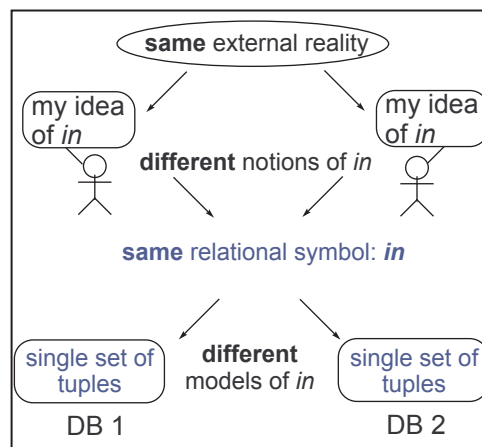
**same** external reality

my idea of *in*

my idea of *in*

**different** notions of *in*

**same** relational symbol: ***in***

single set of tuples

**different** models of *in*

single set of tuples

DB 1

DB 2